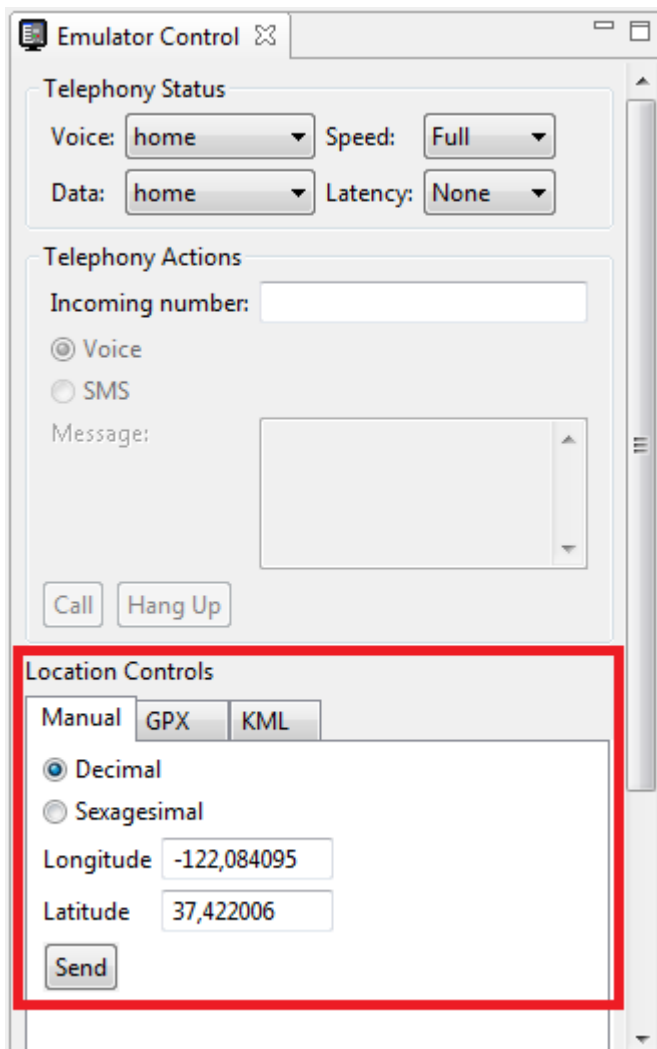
Emulator Control

Telephony Status
Voice: home Speed: Full
Data: home Latency: None

Telephony Actions
Incoming number:
Voice
SMS
Message:
Call Hang Up

Location Controls
Manual GPX KML
Decimal
Sexagesimal
Longitude -122,084095
Latitude 37,422006
Send